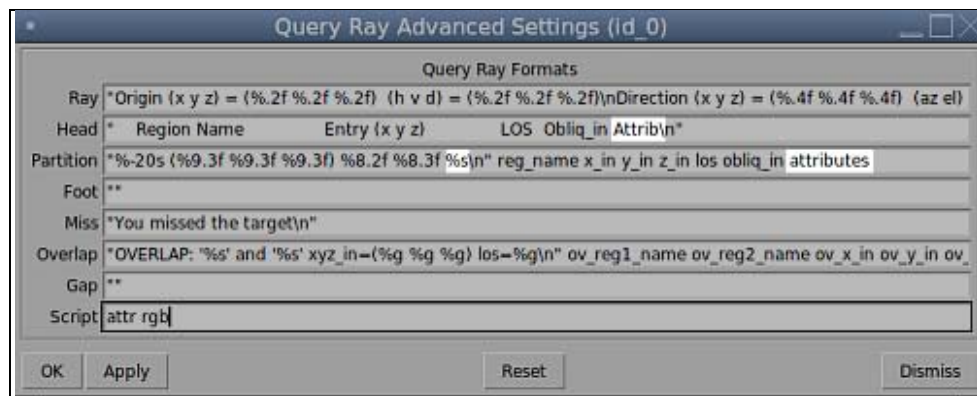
Query Ray Advanced Settings (id_0)

Query Ray Formats

Ray "Origin (x y z) = (%.2f %.2f %.2f) (h v d) = (%.2f %.2f %.2f)\nDirection (x y z) = (%.4f %.4f %.4f) (az el)

Head " Region Name Entry (x y z) LOS Obliq_in Attrib\n"

Partition "%-20s (%9.3f %9.3f %9.3f) %8.2f %8.3f %s\n" reg_name x_in y_in z_in los obliq_in attributes

Foot ""

Miss "You missed the target\n"

Overlap "OVERLAP: '%s' and '%s' xyz_in=(%g %g %g) los=%g\n" ov_reg1_name ov_reg2_name ov_x_in ov_y_in ov_

Gap ""

Script attr rgb

OK Apply Reset Dismiss